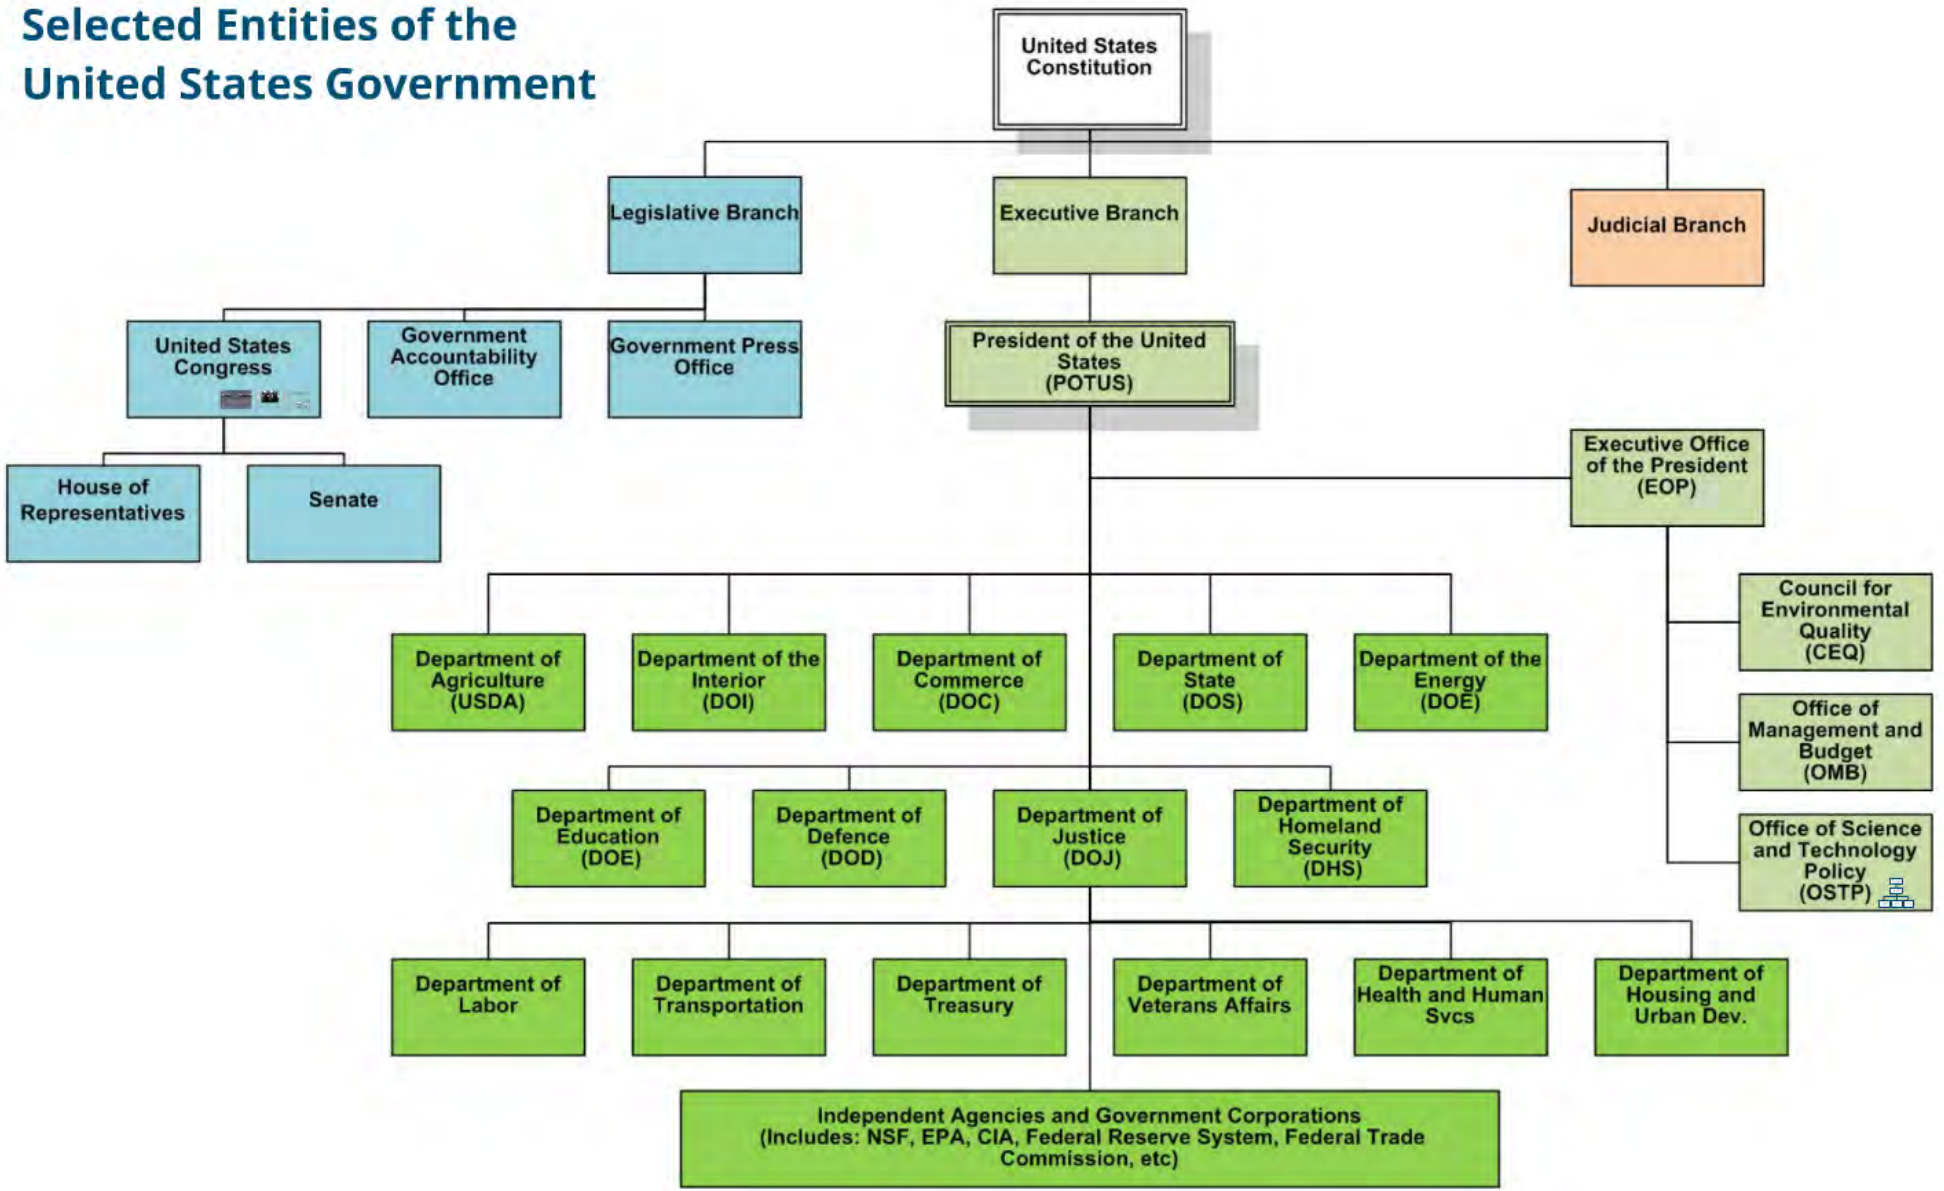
Selected Entities of the United States Government

United States Constitution

Legislative Branch

Executive Branch

Judicial Branch

United States Congress

Government Accountability Office

Government Press Office

President of the United States (POTUS)

House of Representatives

Senate

Executive Office of the President (EOP)

Council for Environmental Quality (CEQ)

Office of Management and Budget (OMB)

Office of Science and Technology Policy (OSTP)

Department of Agriculture (USDA)

Department of the Interior (DOI)

Department of Commerce (DOC)

Department of State (DOS)

Department of the Energy (DOE)

Department of Education (DOE)

Department of Defence (DOD)

Department of Justice (DOJ)

Department of Homeland Security (DHS)

Department of Labor

Department of Transportation

Department of Treasury

Department of Veterans Affairs

Department of Health and Human Svcs

Department of Housing and Urban Dev.

Independent Agencies and Government Corporations (Includes: NSF, EPA, CIA, Federal Reserve System, Federal Trade Commission, etc)